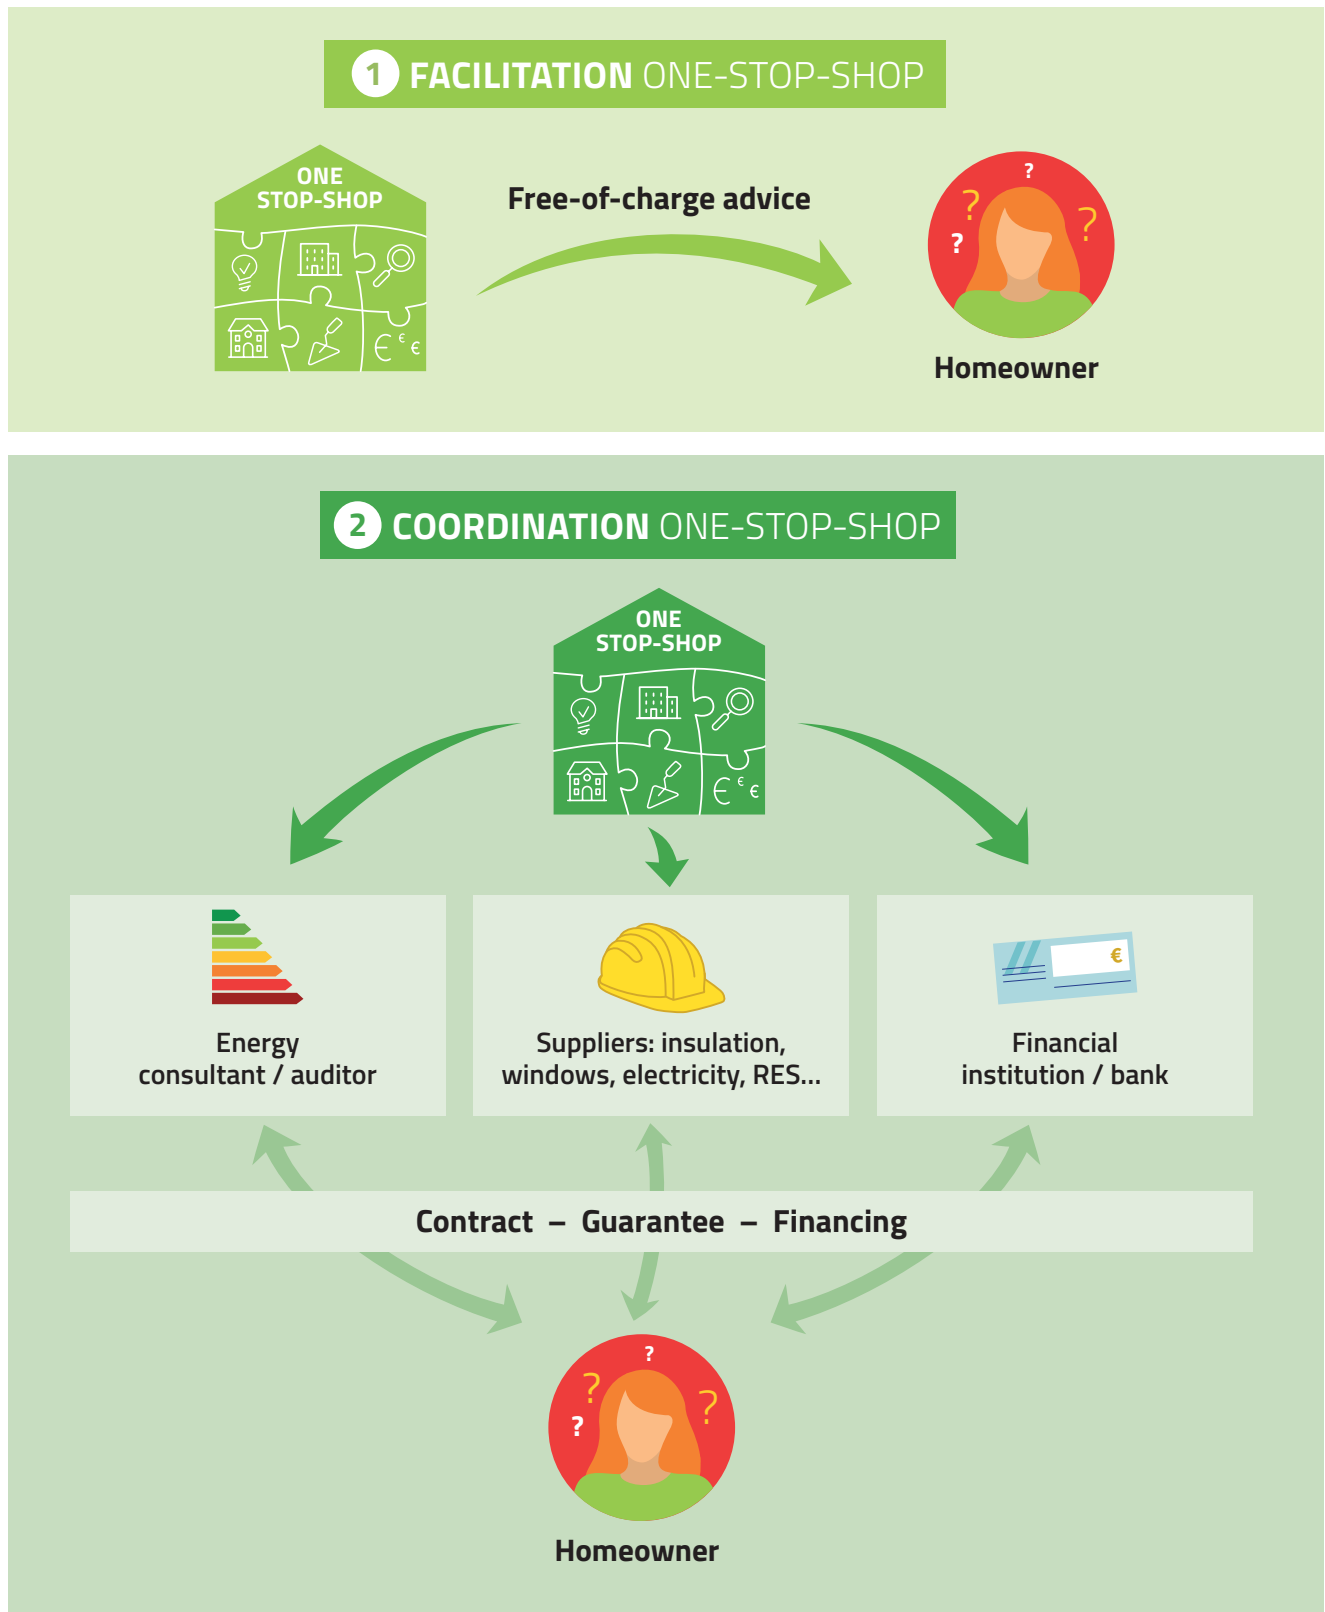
1 FACILITATION ONE-STOP-SHOP

ONE STOP-SHOP

Free-of-charge advice

Homeowner

2 COORDINATION ONE-STOP-SHOP

ONE STOP-SHOP

Energy consultant / auditor

Suppliers: insulation, windows, electricity, RES...

€

Financial institution / bank

Contract – Guarantee – Financing

Homeowner